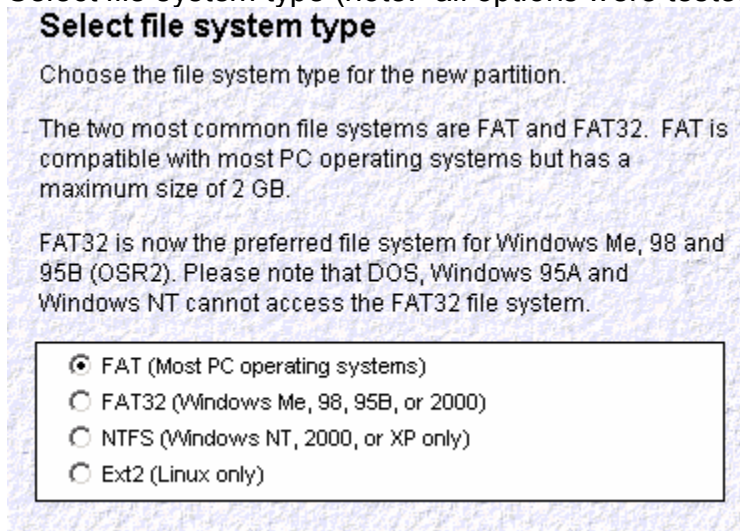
Select file system type (Note: all options were teste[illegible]

Select file system type

Choose the file system type for the new partition.

The two most common file systems are FAT and FAT32. FAT is compatible with most PC operating systems but has a maximum size of 2 GB.

FAT32 is now the preferred file system for Windows Me, 98 and 95B (OSR2). Please note that DOS, Windows 95A and Windows NT cannot access the FAT32 file system.

FAT (Most PC operating systems)
FAT32 (Windows Me, 98, 95B, or 2000)
NTFS (Windows NT, 2000, or XP only)
Ext2 (Linux only)